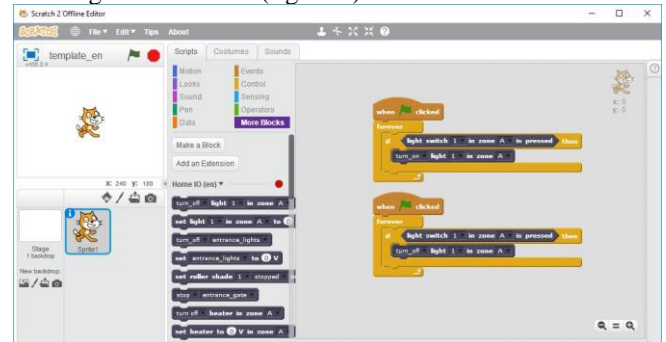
Scratch 2 Offline Editor

SCRATCH File ▾ Edit ▾ Tips About

template_en
v458.0.1

Scripts Costumes Sounds

Motion Events
Looks Control
Sound Sensing
Pen Operators
Data More Blocks

Make a Block
Add an Extension

Home IO (en) ▾

turn off light 1 in zone A
set light 1 in zone A to 0
turn off entrance_lights
set entrance_lights to 0 V
set roller shade 1 stopped
stop entrance_gate
turn off heater in zone A
set heater to 0 V in zone A

x: 240 y: 180

Stage
1 backdrop

New backdrop:

Sprite1

when clicked
forever
if light switch 1 in zone A is pressed then
turn on light 1 in zone A

when clicked
forever
if not light switch 1 in zone A is pressed then
turn off light 1 in zone A

x: 0
y: 0